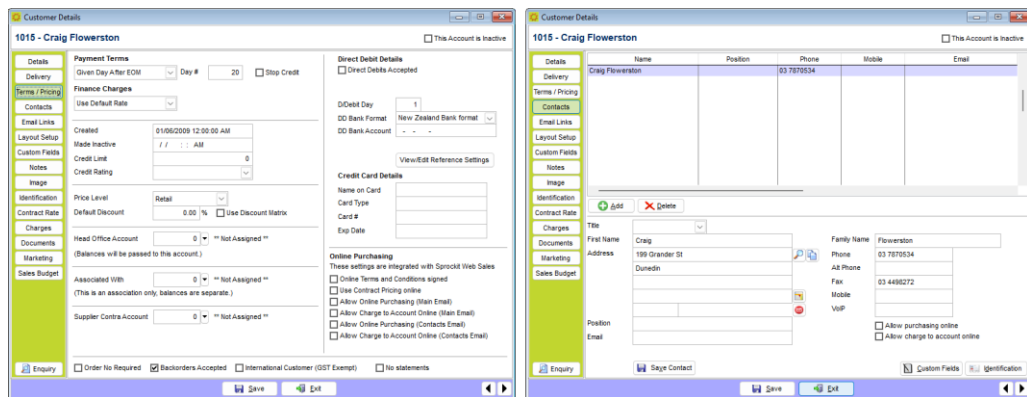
Customer Details

1015 - Craig Flowerston

This Account is Inactive

Details
Delivery
Terms / Pricing
Contacts
Email Links
Layout Setup
Custom Fields
Notes
Image
Identification
Contract Rate
Charges
Documents
Marketing
Sales Budget

Enquiry

Payment Terms
Given Day After EOM
Day # 20
Stop Credit

Finance Charges
Use Default Rate

Created 01/06/2009 12:00:00 AM
Made Inactive / / : : AM
Credit Limit 0
Credit Rating

Price Level Retail
Default Discount 0.00 %
Use Discount Matrix

Head Office Account 0 ** Not Assigned **
(Balances will be passed to this account.)

Associated With 0 ** Not Assigned **
(This is an association only, balances are separate.)

Supplier Contra Account 0 ** Not Assigned **

Direct Debit Details
Direct Debits Accepted

D/Debit Day 1
DD Bank Format New Zealand Bank format
DD Bank Account - - -

View/Edit Reference Settings

Credit Card Details
Name on Card
Card Type
Card #
Exp Date

Online Purchasing
These settings are integrated with Sprockit Web Sales
Online Terms and Conditions signed
Use Contract Pricing online
Allow Online Purchasing (Main Email)
Allow Charge to Account Online (Main Email)
Allow Online Purchasing (Contacts Email)
Allow Charge to Account Online (Contacts Email)

Order No Required
Backorders Accepted
International Customer (GST Exempt)
No statements

Save
Exit

Customer Details

1015 - Craig Flowerston

This Account is Inactive

Details
Delivery
Terms / Pricing
Contacts
Email Links
Layout Setup
Custom Fields
Notes
Image
Identification
Contract Rate
Charges
Documents
Marketing
Sales Budget

| Name | Position | Phone | Mobile | Email |
|---|---|---|---|---|
| Craig Flowerston | | 03 7870534 | | |

Add
Delete

Title
First Name Craig
Address 199 Grander St
Dunedin

Position
Email

Family Name Flowerston
Phone 03 7870534
Alt Phone
Fax 03 4498272
Mobile
VoIP

Allow purchasing online
Allow charge to account online

Enquiry
Save Contact
Custom Fields
Identification

Save
Exit